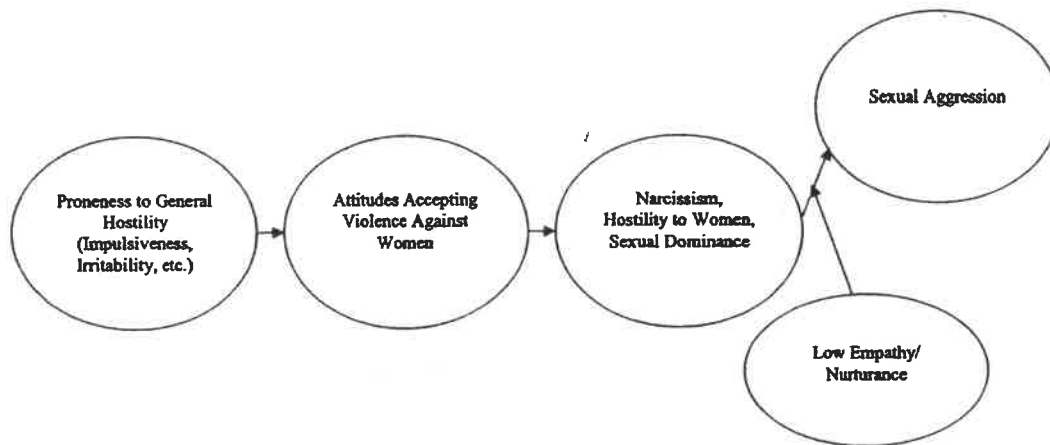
Sexual Aggression

Proneness to General Hostility (Impulsiveness, Irritability, etc.)

Attitudes Accepting Violence Against Women

Narcissism, Hostility to Women, Sexual Dominance

Low Empathy/ Nurturance